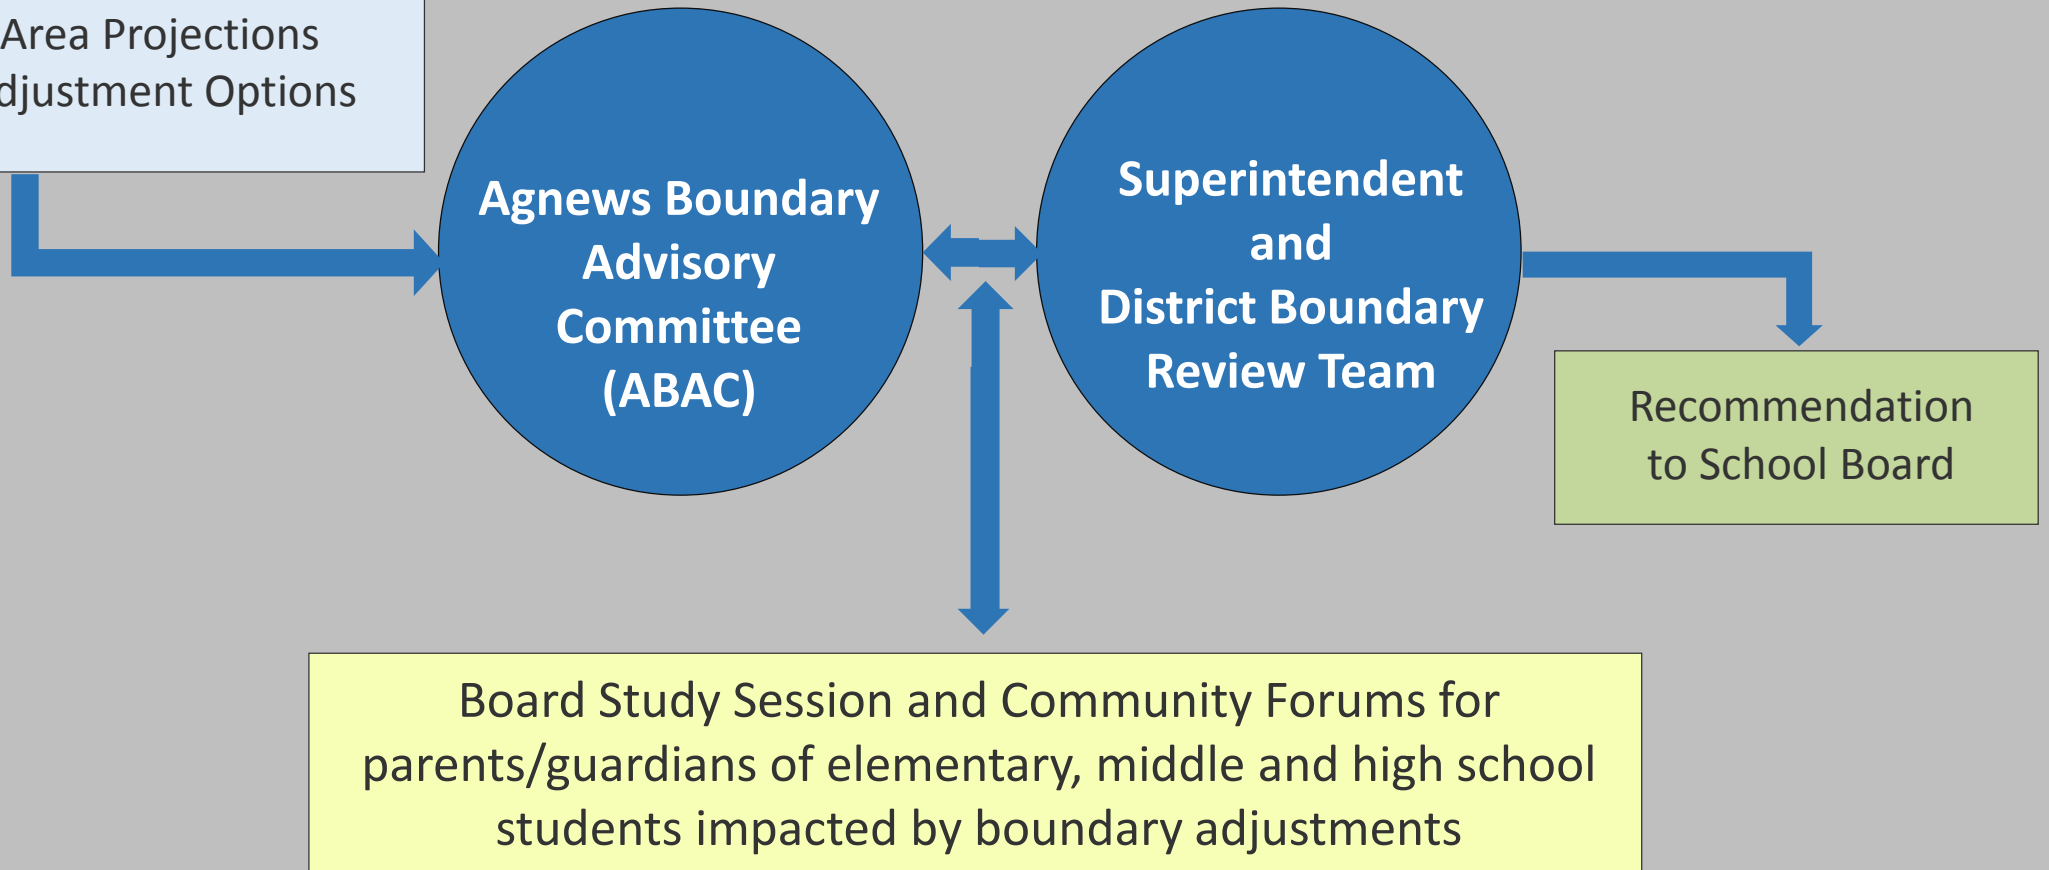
Area Projections
djustment Options

Agnews Boundary Advisory Committee (ABAC)

Superintendent and District Boundary Review Team

Recommendation to School Board

Board Study Session and Community Forums for parents/guardians of elementary, middle and high school students impacted by boundary adjustments